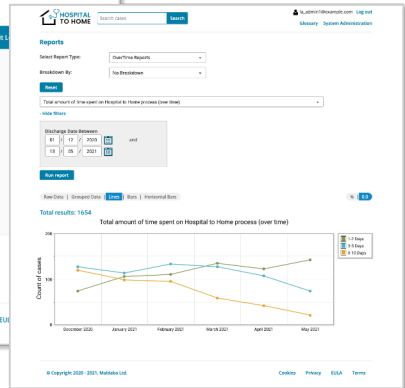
HOSPITAL TO HOME

Search cases

Search

la_admin1@example.com Log out

Glossary System Administration

Reports

Select Report Type: Over Time Reports

Breakdown By: No Breakdown

Reset

Total amount of time spent on Hospital to Home process (over time)

- Hide filters

Discharge Date Between

01 / 12 / 2020

and

13 / 05 / 2021

Run report

Raw Data | Grouped Data | Lines | Bars | Horizontal Bars

% 0.0

Total results: 1654

Total amount of time spent on Hospital to Home process (over time)

200

Count of cases

100

0

December 2020

January 2021

February 2021

March 2021

April 2021

May 2021

1-2 Days

3-5 Days

6-10 Days

© Copyright 2020 - 2021, Mobiaka Ltd.

Cookies Privacy EULA Terms

t Li

EUL